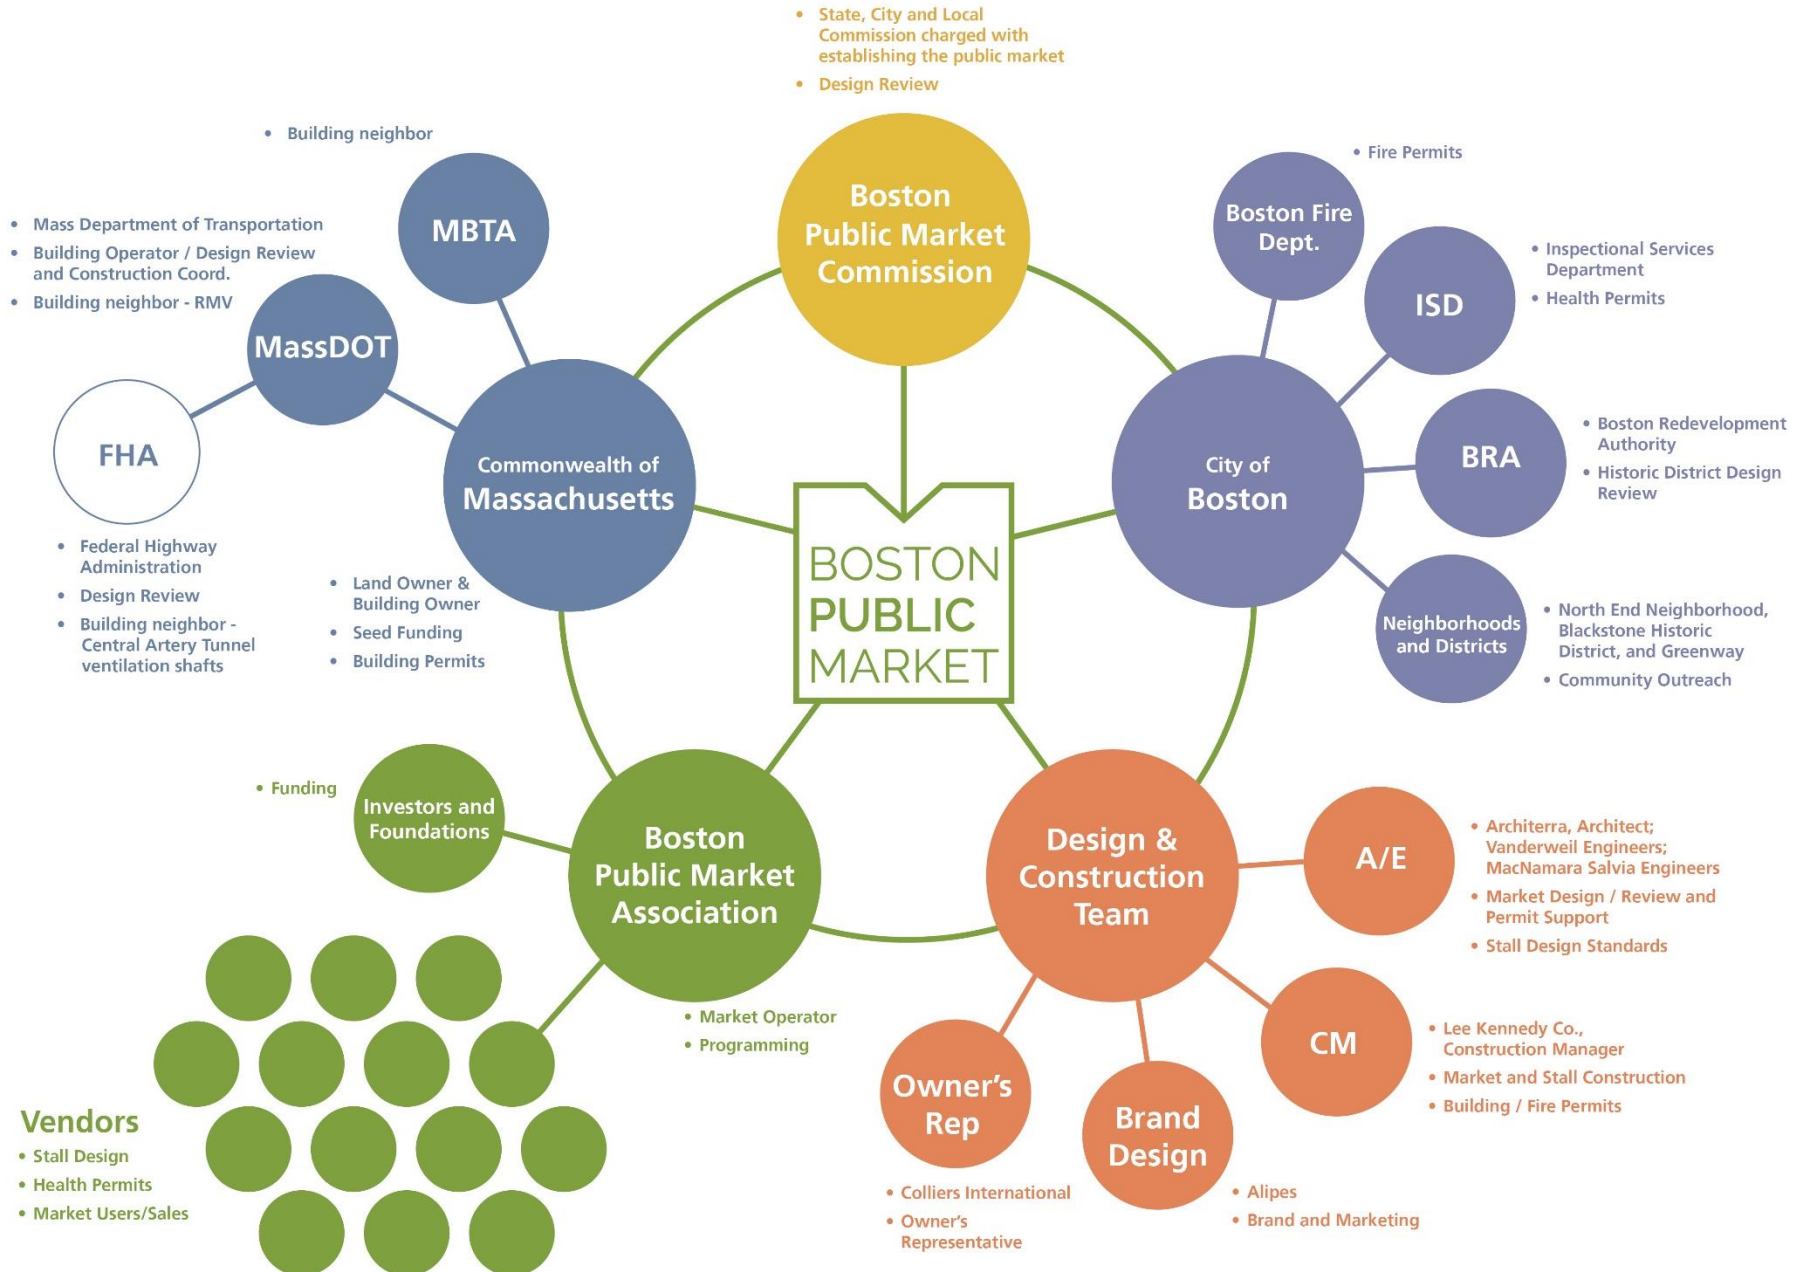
• State, City and Local Commission charged with establishing the public market
• Design Review

Boston Public Market Commission

• Building neighbor

MBTA

• Mass Department of Transportation
• Building Operator / Design Review and Construction Coord.
• Building neighbor - RMV

MassDOT

FHA

• Federal Highway Administration
• Design Review
• Building neighbor - Central Artery Tunnel ventilation shafts

Commonwealth of Massachusetts

• Land Owner & Building Owner
• Seed Funding
• Building Permits

BOSTON PUBLIC MARKET

• Fire Permits

Boston Fire Dept.

ISD

• Inspectional Services Department
• Health Permits

City of Boston

BRA

• Boston Redevelopment Authority
• Historic District Design Review

Neighborhoods and Districts

• North End Neighborhood, Blackstone Historic District, and Greenway
• Community Outreach

• Funding

Investors and Foundations

Boston Public Market Association

• Market Operator
• Programming

Vendors
• Stall Design
• Health Permits
• Market Users/Sales

Design & Construction Team

A/E

• Architerra, Architect; Vanderweil Engineers; MacNamara Salvia Engineers
• Market Design / Review and Permit Support
• Stall Design Standards

CM

• Lee Kennedy Co., Construction Manager
• Market and Stall Construction
• Building / Fire Permits

Owner's Rep

• Colliers International
• Owner's Representative

Brand Design

• Alipes
• Brand and Marketing